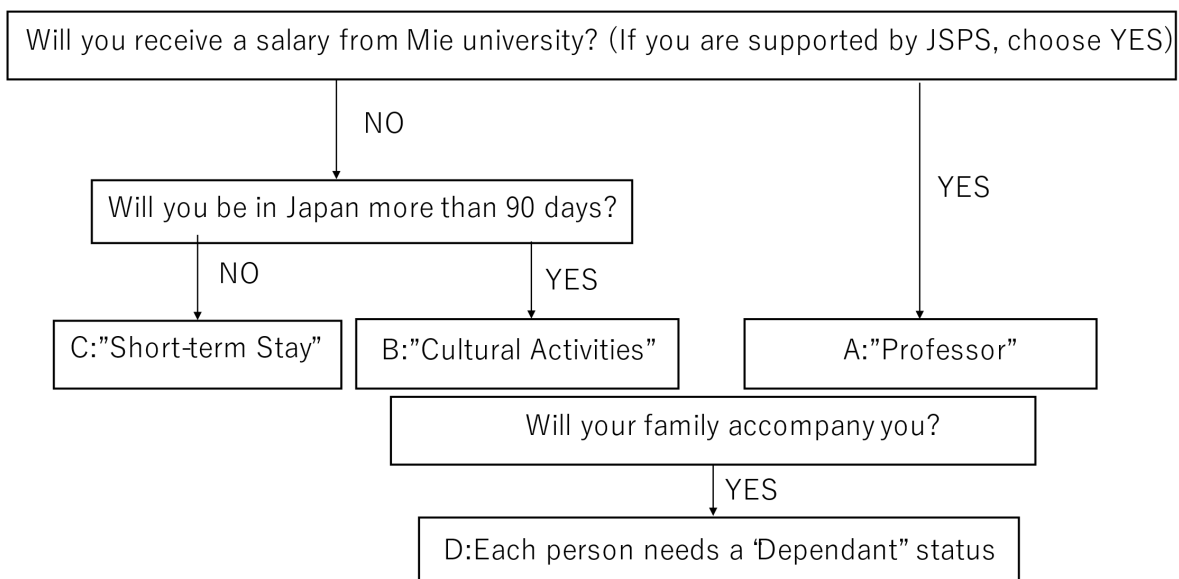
Will you receive a salary from Mie university? (If you are supported by JSPS, choose YES)

NO

YES

Will you be in Japan more than 90 days?

NO

YES

C:"Short-term Stay"

B:"Cultural Activities"

A:"Professor"

Will your family accompany you?

YES

D:Each person needs a 'Dependant" status